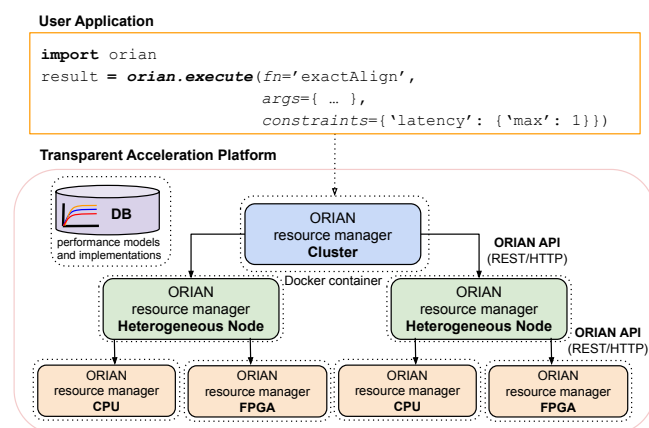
User Application

import orian
result = orian.execute(fn='exactAlign',
args={ … },
constraints={'latency': {'max': 1}})

Transparent Acceleration Platform

DB

performance models and implementations

ORIAN resource manager Cluster

ORIAN API (REST/HTTP)

Docker container

ORIAN resource manager Heterogeneous Node

ORIAN resource manager Heterogeneous Node

ORIAN API (REST/HTTP)

ORIAN resource manager CPU

ORIAN resource manager FPGA

ORIAN resource manager CPU

ORIAN resource manager FPGA